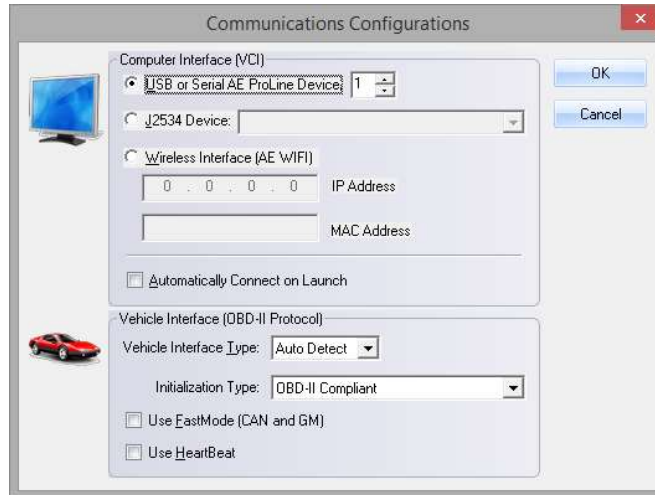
Communications Configurations

Computer Interface (VCI)

USB or Serial AE ProLine Device 1

J2534 Device:

Wireless Interface (AE WIFI)

0 . 0 . 0 . 0 IP Address

MAC Address

Automatically Connect on Launch

OK

Cancel

Vehicle Interface (OBD-II Protocol)

Vehicle Interface Type: Auto Detect

Initialization Type: OBD-II Compliant

Use FastMode (CAN and GM)

Use HeartBeat